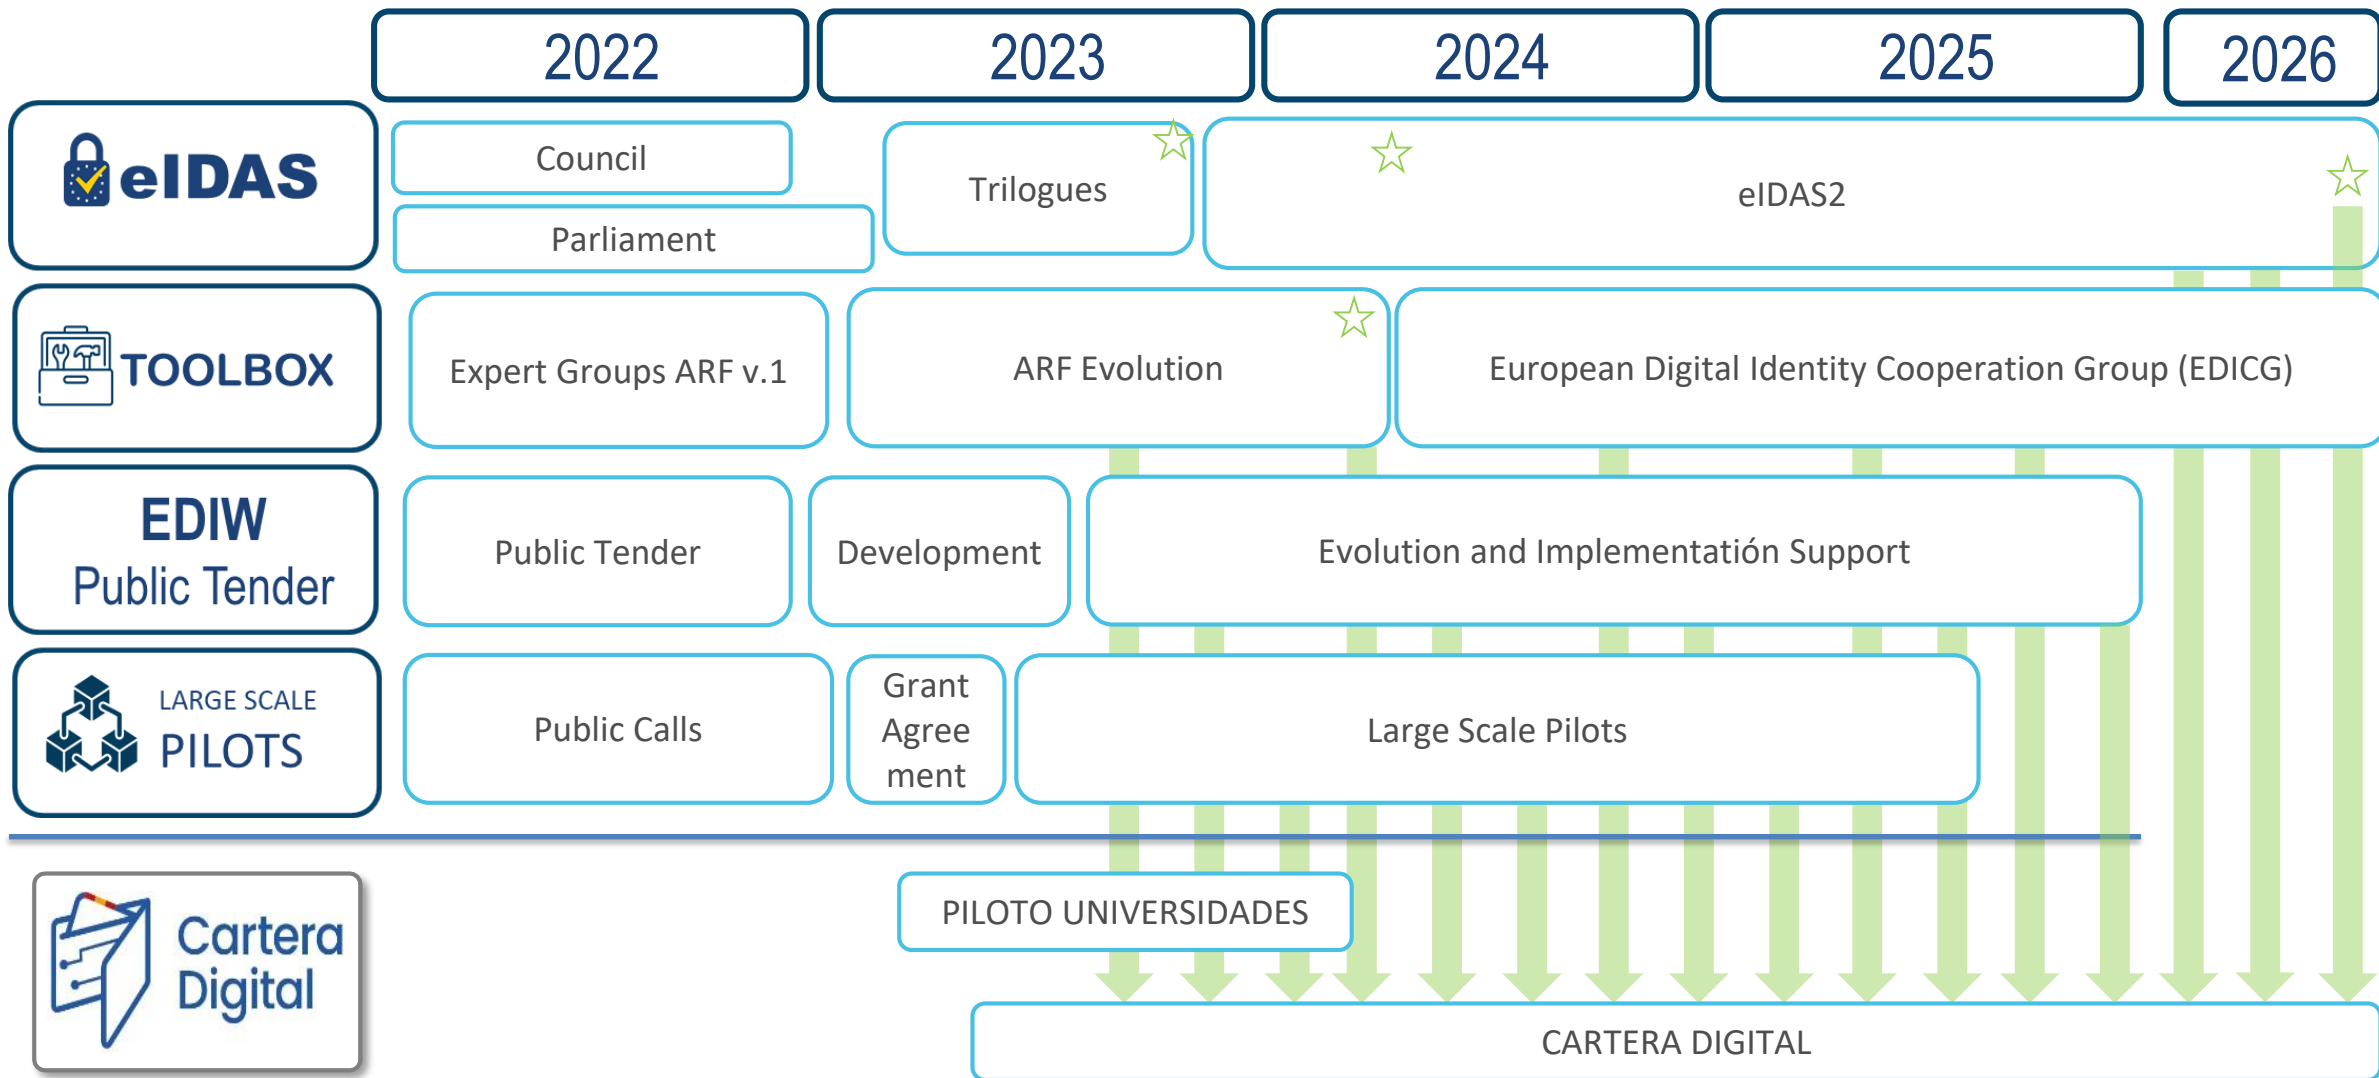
2022

2023

2024

2025

2026

eIDAS

Council

Parliament

Trilogues

eIDAS2

TOOLBOX

Expert Groups ARF v.1

ARF Evolution

European Digital Identity Cooperation Group (EDICG)

EDIW
Public Tender

Public Tender

Development

Evolution and Implementatión Support

LARGE SCALE
PILOTS

Public Calls

Grant Agree ment

Large Scale Pilots

Cartera Digital

PILOTO UNIVERSIDADES

CARTERA DIGITAL